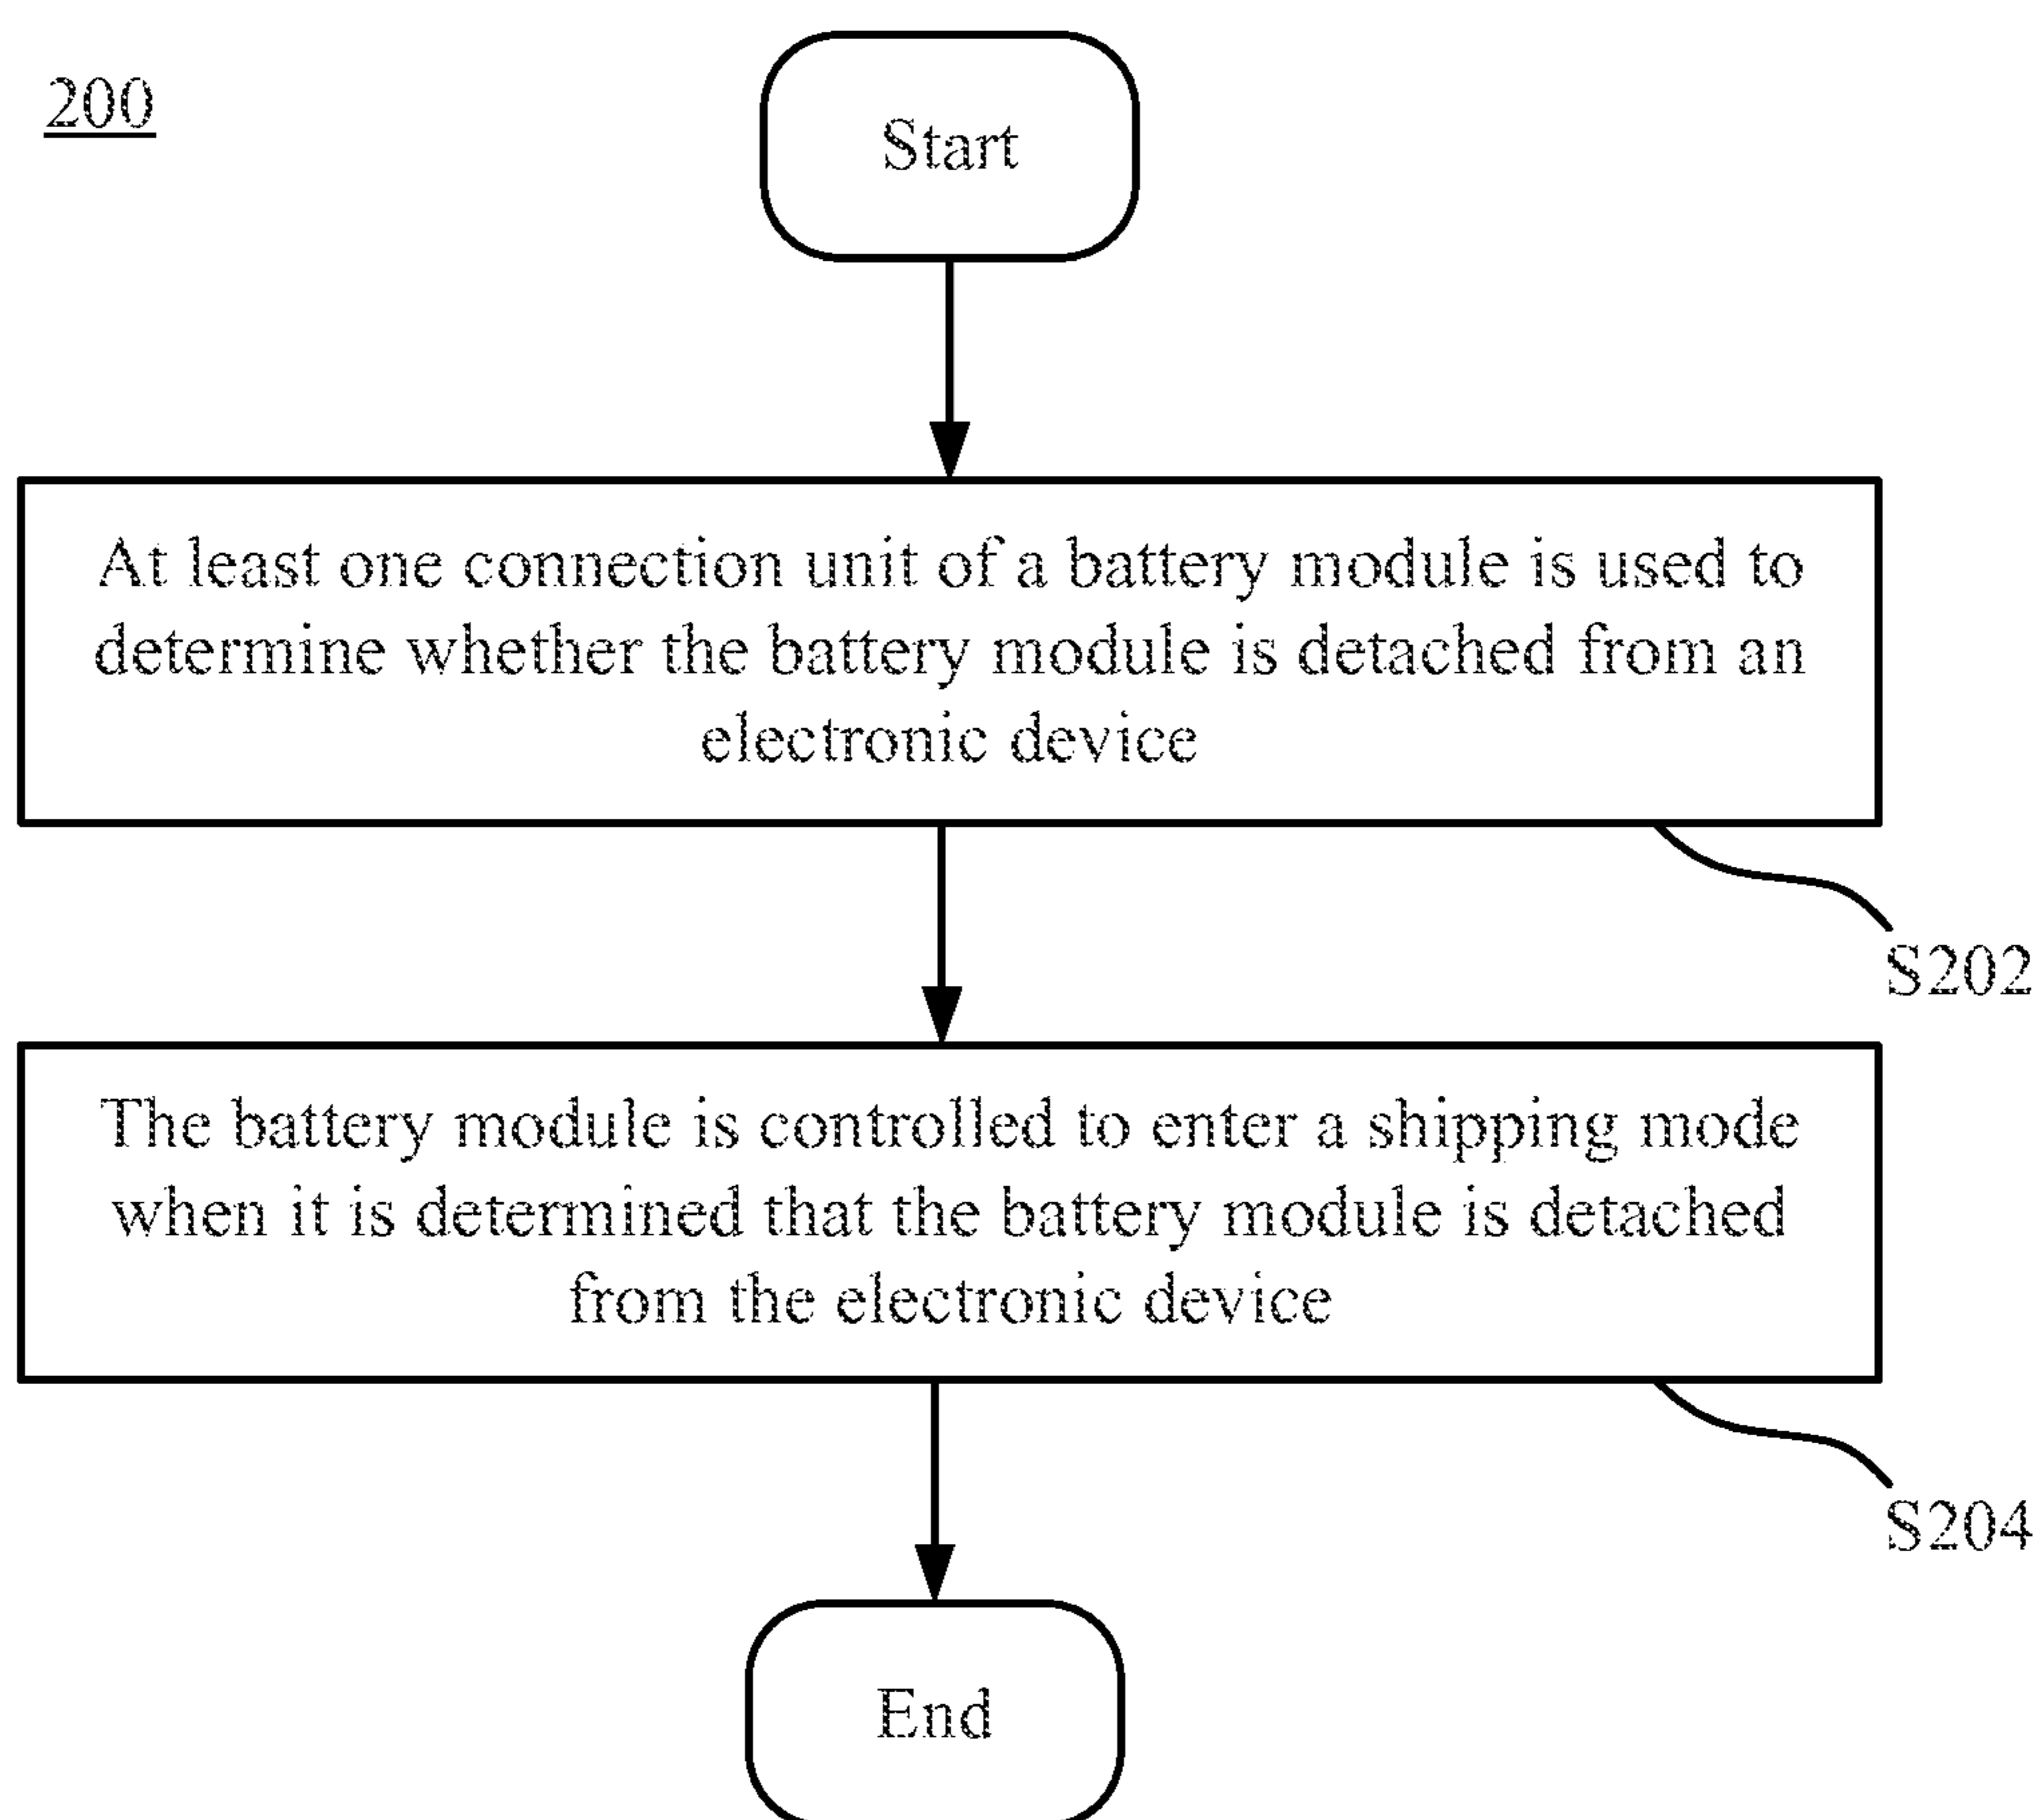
200

Start

At least one connection unit of a battery module is used to determine whether the battery module is detached from an electronic device

S202

The battery module is controlled to enter a shipping mode when it is determined that the battery module is detached from the electronic device

S204

End